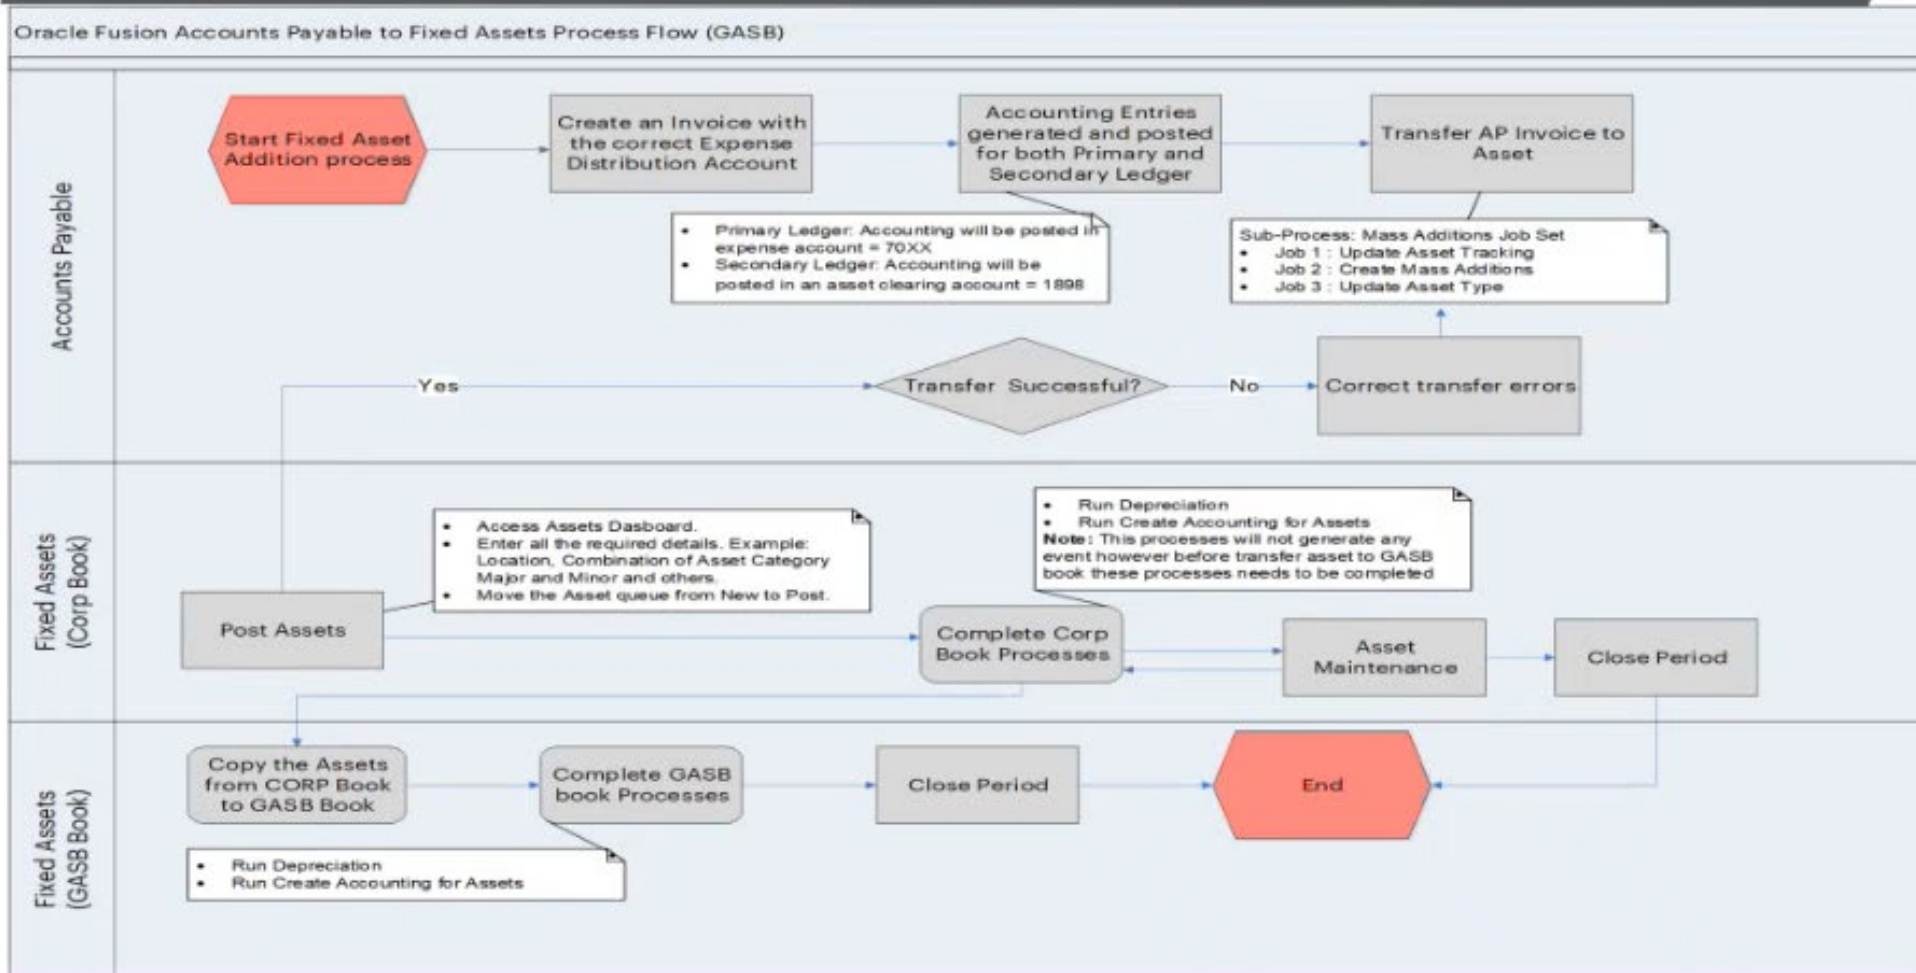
Oracle Fusion Accounts Payable to Fixed Assets Process Flow (GASB)

Accounts Payable

Start Fixed Asset Addition process

Create an Invoice with the correct Expense Distribution Account

Accounting Entries generated and posted for both Primary and Secondary Ledger

Transfer AP Invoice to Asset

- Primary Ledger: Accounting will be posted in expense account = 70XX
- Secondary Ledger: Accounting will be posted in an asset clearing account = 1898

Sub-Process: Mass Additions Job Set
- Job 1 : Update Asset Tracking
- Job 2 : Create Mass Additions
- Job 3 : Update Asset Type

Yes

Transfer Successful?

No

Correct transfer errors

Fixed Assets (Corp Book)

- Access Assets Dasboard.
- Enter all the required details. Example: Location, Combination of Asset Category Major and Minor and others.
- Move the Asset queue from New to Post.

- Run Depreciation
- Run Create Accounting for Assets

Note: This processes will not generate any event however before transfer asset to GASB book these processes needs to be completed

Post Assets

Complete Corp Book Processes

Asset Maintenance

Close Period

Fixed Assets (GASB Book)

Copy the Assets from CORP Book to GASB Book

Complete GASB book Processes

Close Period

End

- Run Depreciation
- Run Create Accounting for Assets